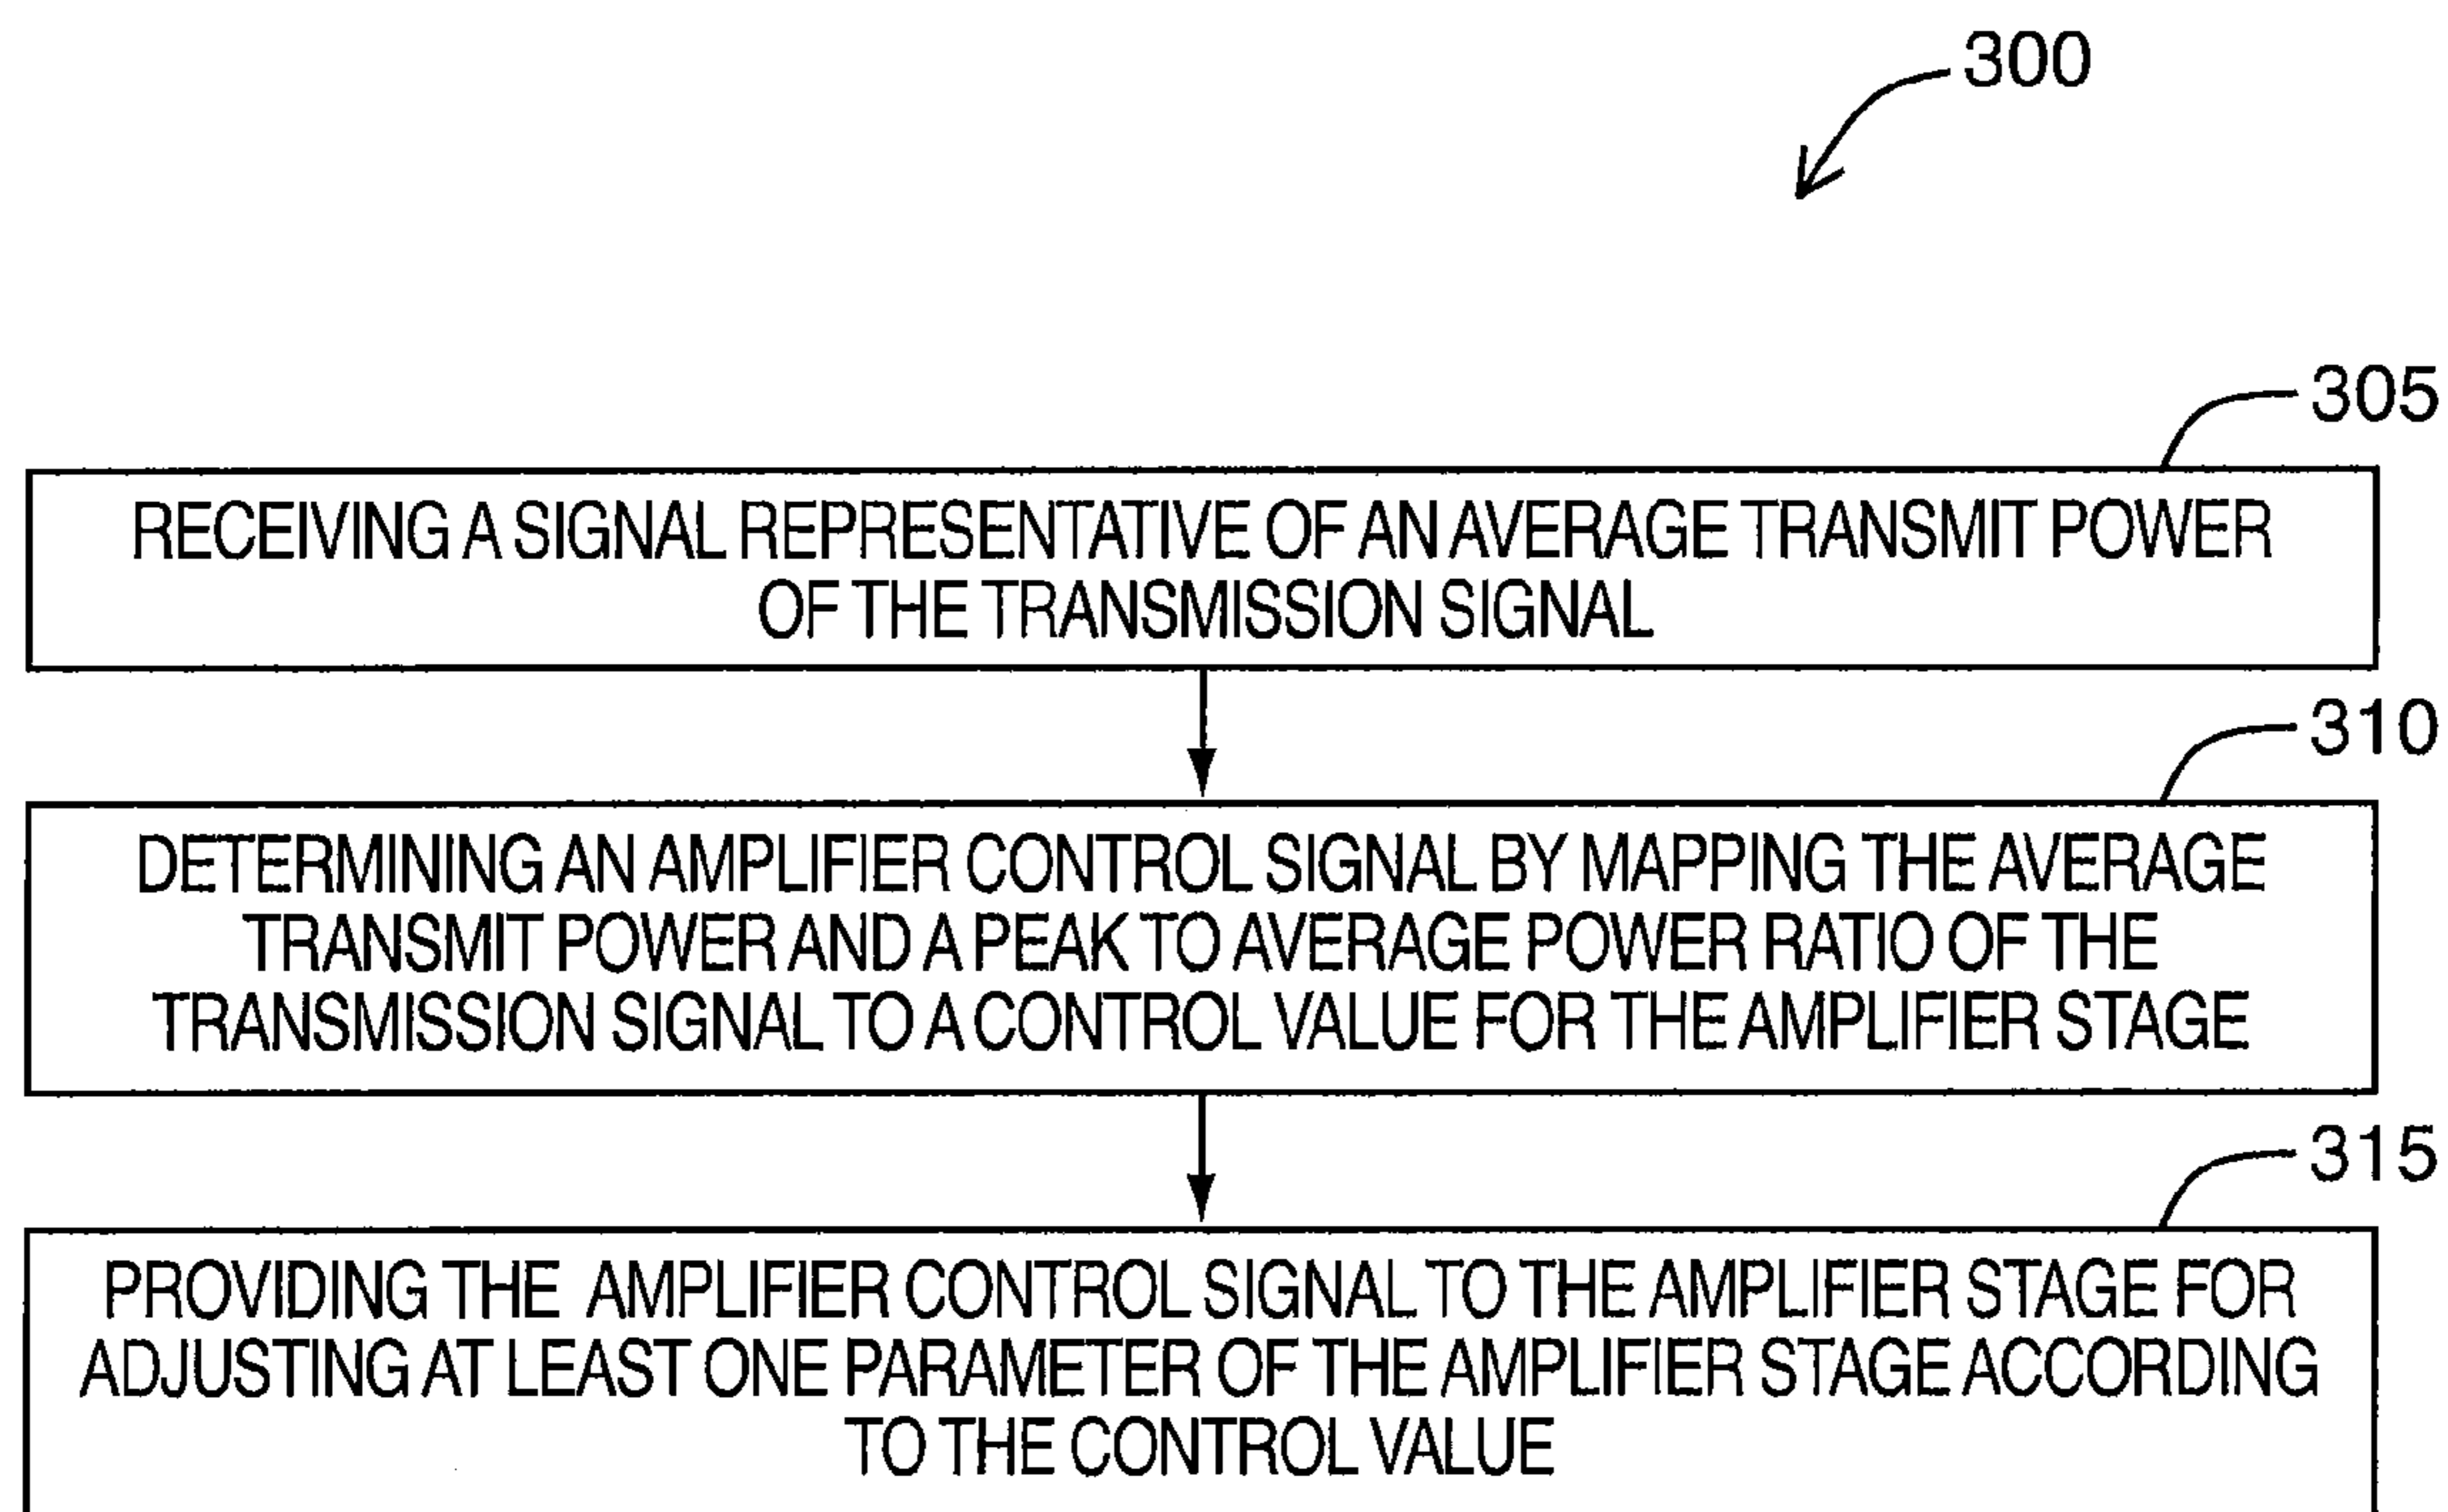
300

305

RECEIVING A SIGNAL REPRESENTATIVE OF AN AVERAGE TRANSMIT POWER OF THE TRANSMISSION SIGNAL

310

DETERMINING AN AMPLIFIER CONTROL SIGNAL BY MAPPING THE AVERAGE TRANSMIT POWER AND A PEAK TO AVERAGE POWER RATIO OF THE TRANSMISSION SIGNAL TO A CONTROL VALUE FOR THE AMPLIFIER STAGE

315

PROVIDING THE AMPLIFIER CONTROL SIGNAL TO THE AMPLIFIER STAGE FOR ADJUSTING AT LEAST ONE PARAMETER OF THE AMPLIFIER STAGE ACCORDING TO THE CONTROL VALUE